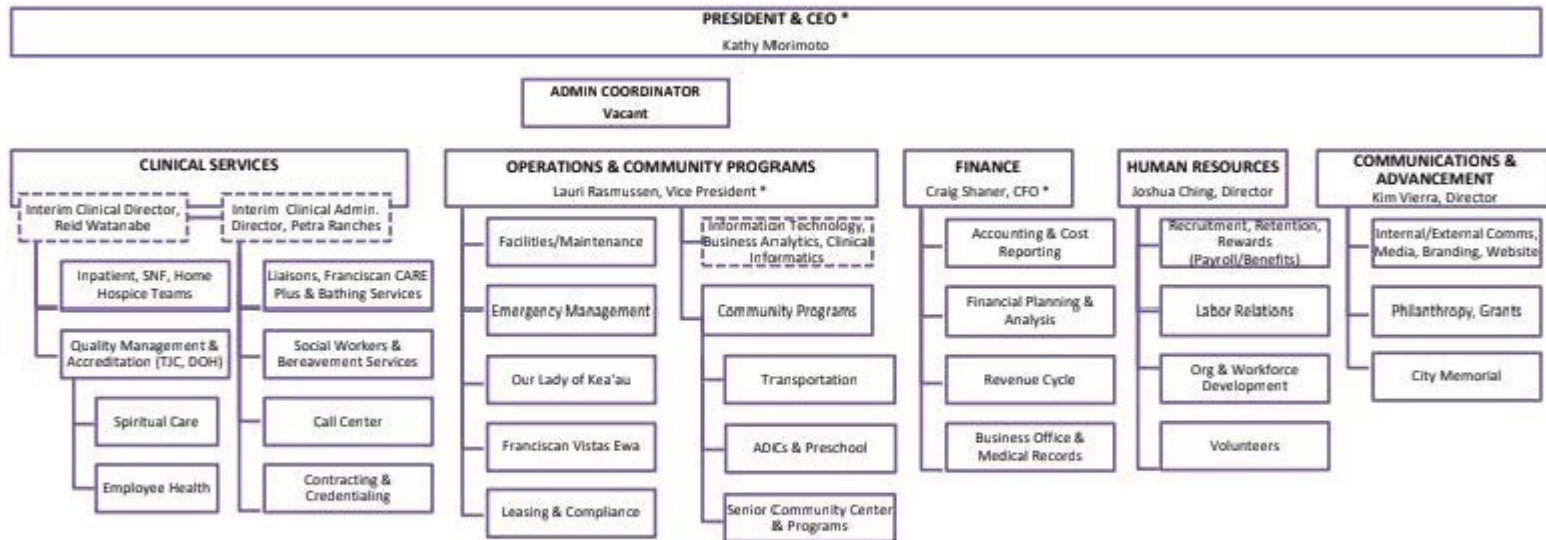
PRESIDENT & CEO *
Kathy Morimoto

ADMIN COORDINATOR
Vacant

CLINICAL SERVICES

Interim Clinical Director, Reid Watanabe

Interim Clinical Admin. Director, Petra Ranches

Inpatient, SNF, Home Hospice Teams

Quality Management & Accreditation (TJC, DOH)

Spiritual Care

Employee Health

Liaisons, Franciscan CARE Plus & Bathing Services

Social Workers & Bereavement Services

Call Center

Contracting & Credentialing

OPERATIONS & COMMUNITY PROGRAMS
Lauri Rasmussen, Vice President *

Facilities/Maintenance

Emergency Management

Our Lady of Kea'au

Franciscan Vistas Ewa

Leasing & Compliance

Information Technology, Business Analytics, Clinical Informatics

Community Programs

Transportation

ADICs & Preschool

Senior Community Center & Programs

FINANCE
Craig Shaner, CFO *

Accounting & Cost Reporting

Financial Planning & Analysis

Revenue Cycle

Business Office & Medical Records

HUMAN RESOURCES
Joshua Ching, Director

Recruitment, Retention, Rewards (Payroll/Benefits)

Labor Relations

Org & Workforce Development

Volunteers

COMMUNICATIONS & ADVANCEMENT
Kim Vierra, Director

Internal/External Comms, Media, Branding, Website

Philanthropy, Grants

City Memorial